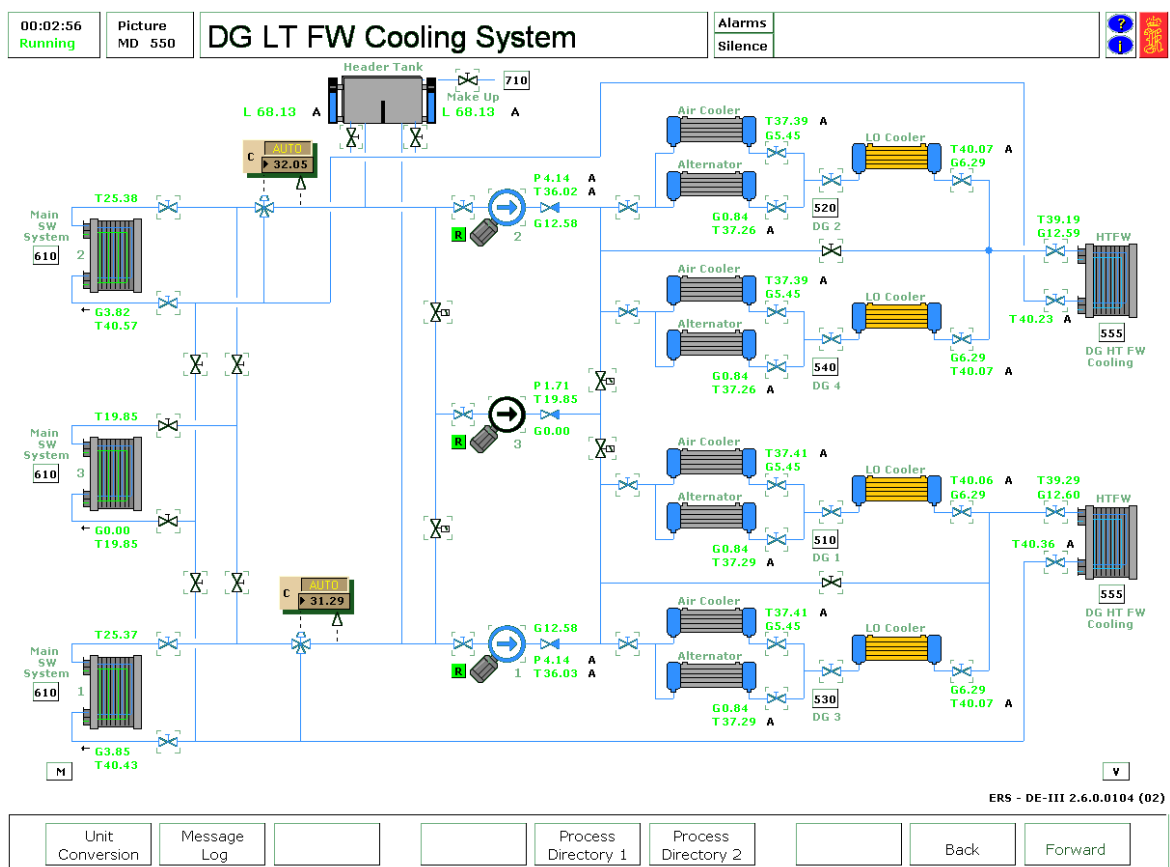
00:02:56
Running

Picture
MD 550

DG LT FW Cooling System

Alarms
Silence

?
i

Header Tank
710
Make Up
L 68.13 A
L 68.13 A

C AUTO
32.05

T25.38
Main SW System
610
2
G3.82
T40.57

P 4.14 A
T36.02 A
G12.58
R
2

Air Cooler
T37.39 A
G5.45
Alternator
G0.84
T37.26 A
LO Cooler
T40.07 A
G6.29
520
DG 2

T39.19
G12.59
HTFW
T40.23 A
555
DG HT FW Cooling

Air Cooler
T37.39 A
G5.45
Alternator
G0.84
T37.26 A
LO Cooler
G6.29
T40.07 A
540
DG 4

T19.85
Main SW System
610
3
G0.00
T19.85

P 1.71
T19.85
G0.00
R
3

Air Cooler
T37.41 A
G5.45
Alternator
G0.84
T37.29 A
LO Cooler
T40.06 A
G6.29
510
DG 1

T39.29
G12.60
HTFW
T40.36 A
555
DG HT FW Cooling

C AUTO
31.29

T25.37
Main SW System
610
1
G3.85
T40.43

G12.58
P 4.14 A
T36.03 A
R
1

Air Cooler
T37.41 A
G5.45
Alternator
G0.84
T37.29 A
LO Cooler
G6.29
T40.07 A
530
DG 3

M
V

ERS - DE-III 2.6.0.0104 (02)

Unit Conversion
Message Log
Process Directory 1
Process Directory 2
Back
Forward